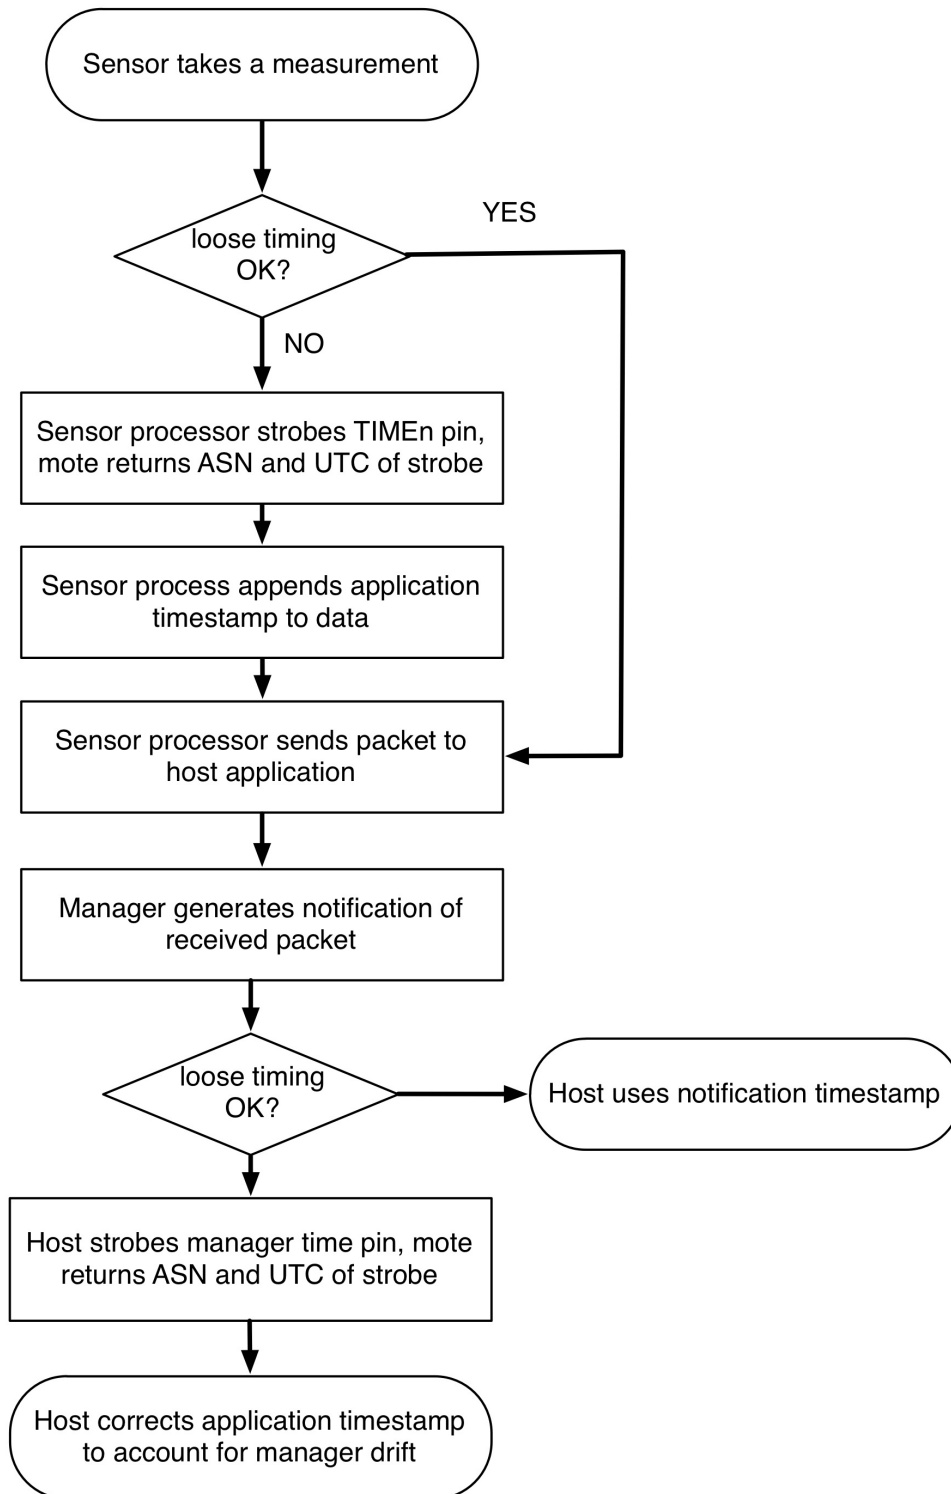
Sensor takes a measurement

YES

loose timing OK?

NO

Sensor processor strobes TIMEn pin, mote returns ASN and UTC of strobe

Sensor process appends application timestamp to data

Sensor processor sends packet to host application

Manager generates notification of received packet

loose timing OK?

Host uses notification timestamp

Host strobes manager time pin, mote returns ASN and UTC of strobe

Host corrects application timestamp to account for manager drift